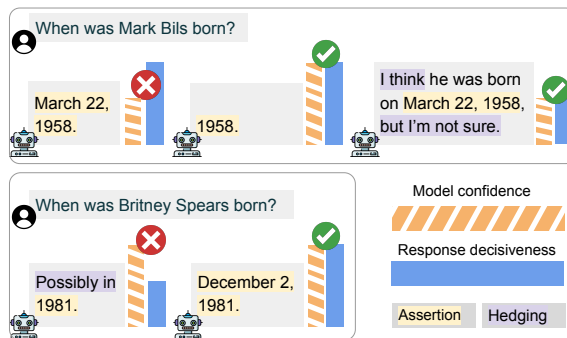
When was Mark Bils born?

March 22, 1958.

1958.

I think he was born on March 22, 1958, but I'm not sure.

When was Britney Spears born?

Possibly in 1981.

December 2, 1981.

Model confidence

Response decisiveness

Assertion

Hedging